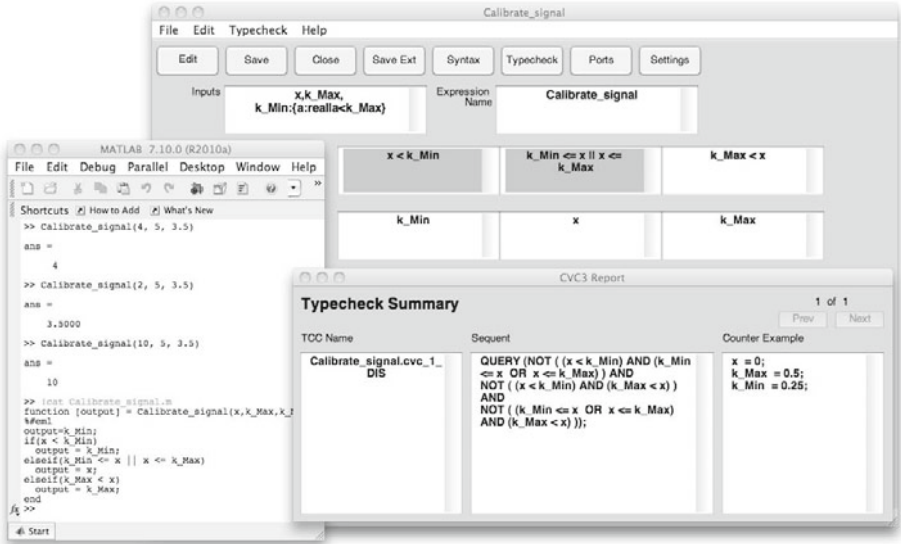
Calibrate_signal

File Edit Typecheck Help

Edit Save Close Save Ext Syntax Typecheck Ports Settings

Inputs x,k_Max, k_Min:{a:reala<k_Max}

Expression Name Calibrate_signal

x < k_Min

k_Min <= x || x <= k_Max

k_Max < x

k_Min

x

k_Max

MATLAB 7.10.0 (R2010a)

File Edit Debug Parallel Desktop Window Help

Shortcuts How to Add What's New

>> Calibrate_signal(4, 5, 3.5)

ans =

4

>> Calibrate_signal(2, 5, 3.5)

ans =

3.5000

>> Calibrate_signal(10, 5, 3.5)

ans =

10

>> !cat Calibrate_signal.m
function [output] = Calibrate_signal(x,k_Max,k_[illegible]
%#eml
output=k_Min;
if(x < k_Min)
output = k_Min;
elseif(k_Min <= x || x <= k_Max)
output = x;
elseif(k_Max < x)
output = k_Max;
end
>>

Start

CVC3 Report

Typecheck Summary

1 of 1

Prev Next

TCC Name

Sequent

Counter Example

Calibrate_signal.cvc_1_DIS

QUERY (NOT ( (x < k_Min) AND (k_Min <= x OR x <= k_Max) ) AND NOT ( (x < k_Min) AND (k_Max < x) ) AND NOT ( (k_Min <= x OR x <= k_Max) AND (k_Max < x) ));

x = 0;
k_Max = 0.5;
k_Min = 0.25;